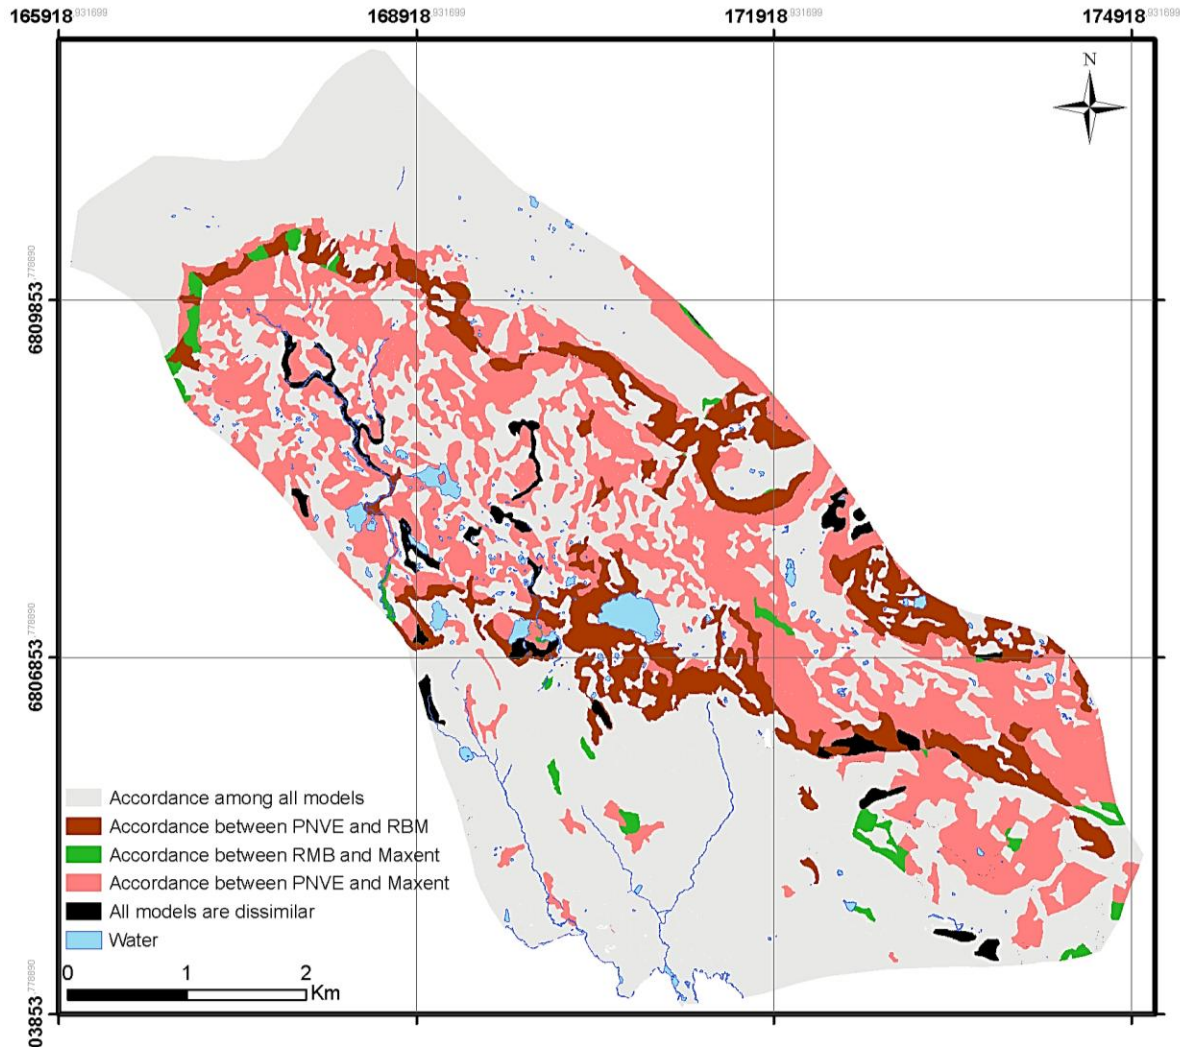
165918.931699
168918.931699
171918.931699
174918.931699
N
6809853.778690
6806853.778690
03853.778690
Accordance among all models
Accordance between PNVE and RBM
Accordance between RMB and Maxent
Accordance between PNVE and Maxent
All models are dissimilar
Water
0 1 2 Km